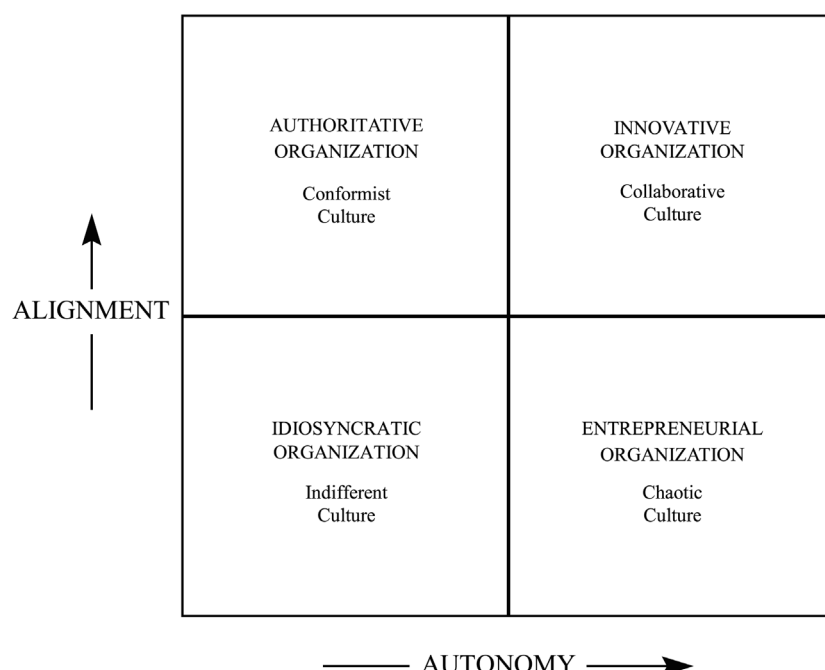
AUTHORITATIVE ORGANIZATION

Conformist Culture

INNOVATIVE ORGANIZATION

Collaborative Culture

ALIGNMENT

IDIOSYNCRATIC ORGANIZATION

Indifferent Culture

ENTREPRENEURIAL ORGANIZATION

Chaotic Culture

AUTONOMY